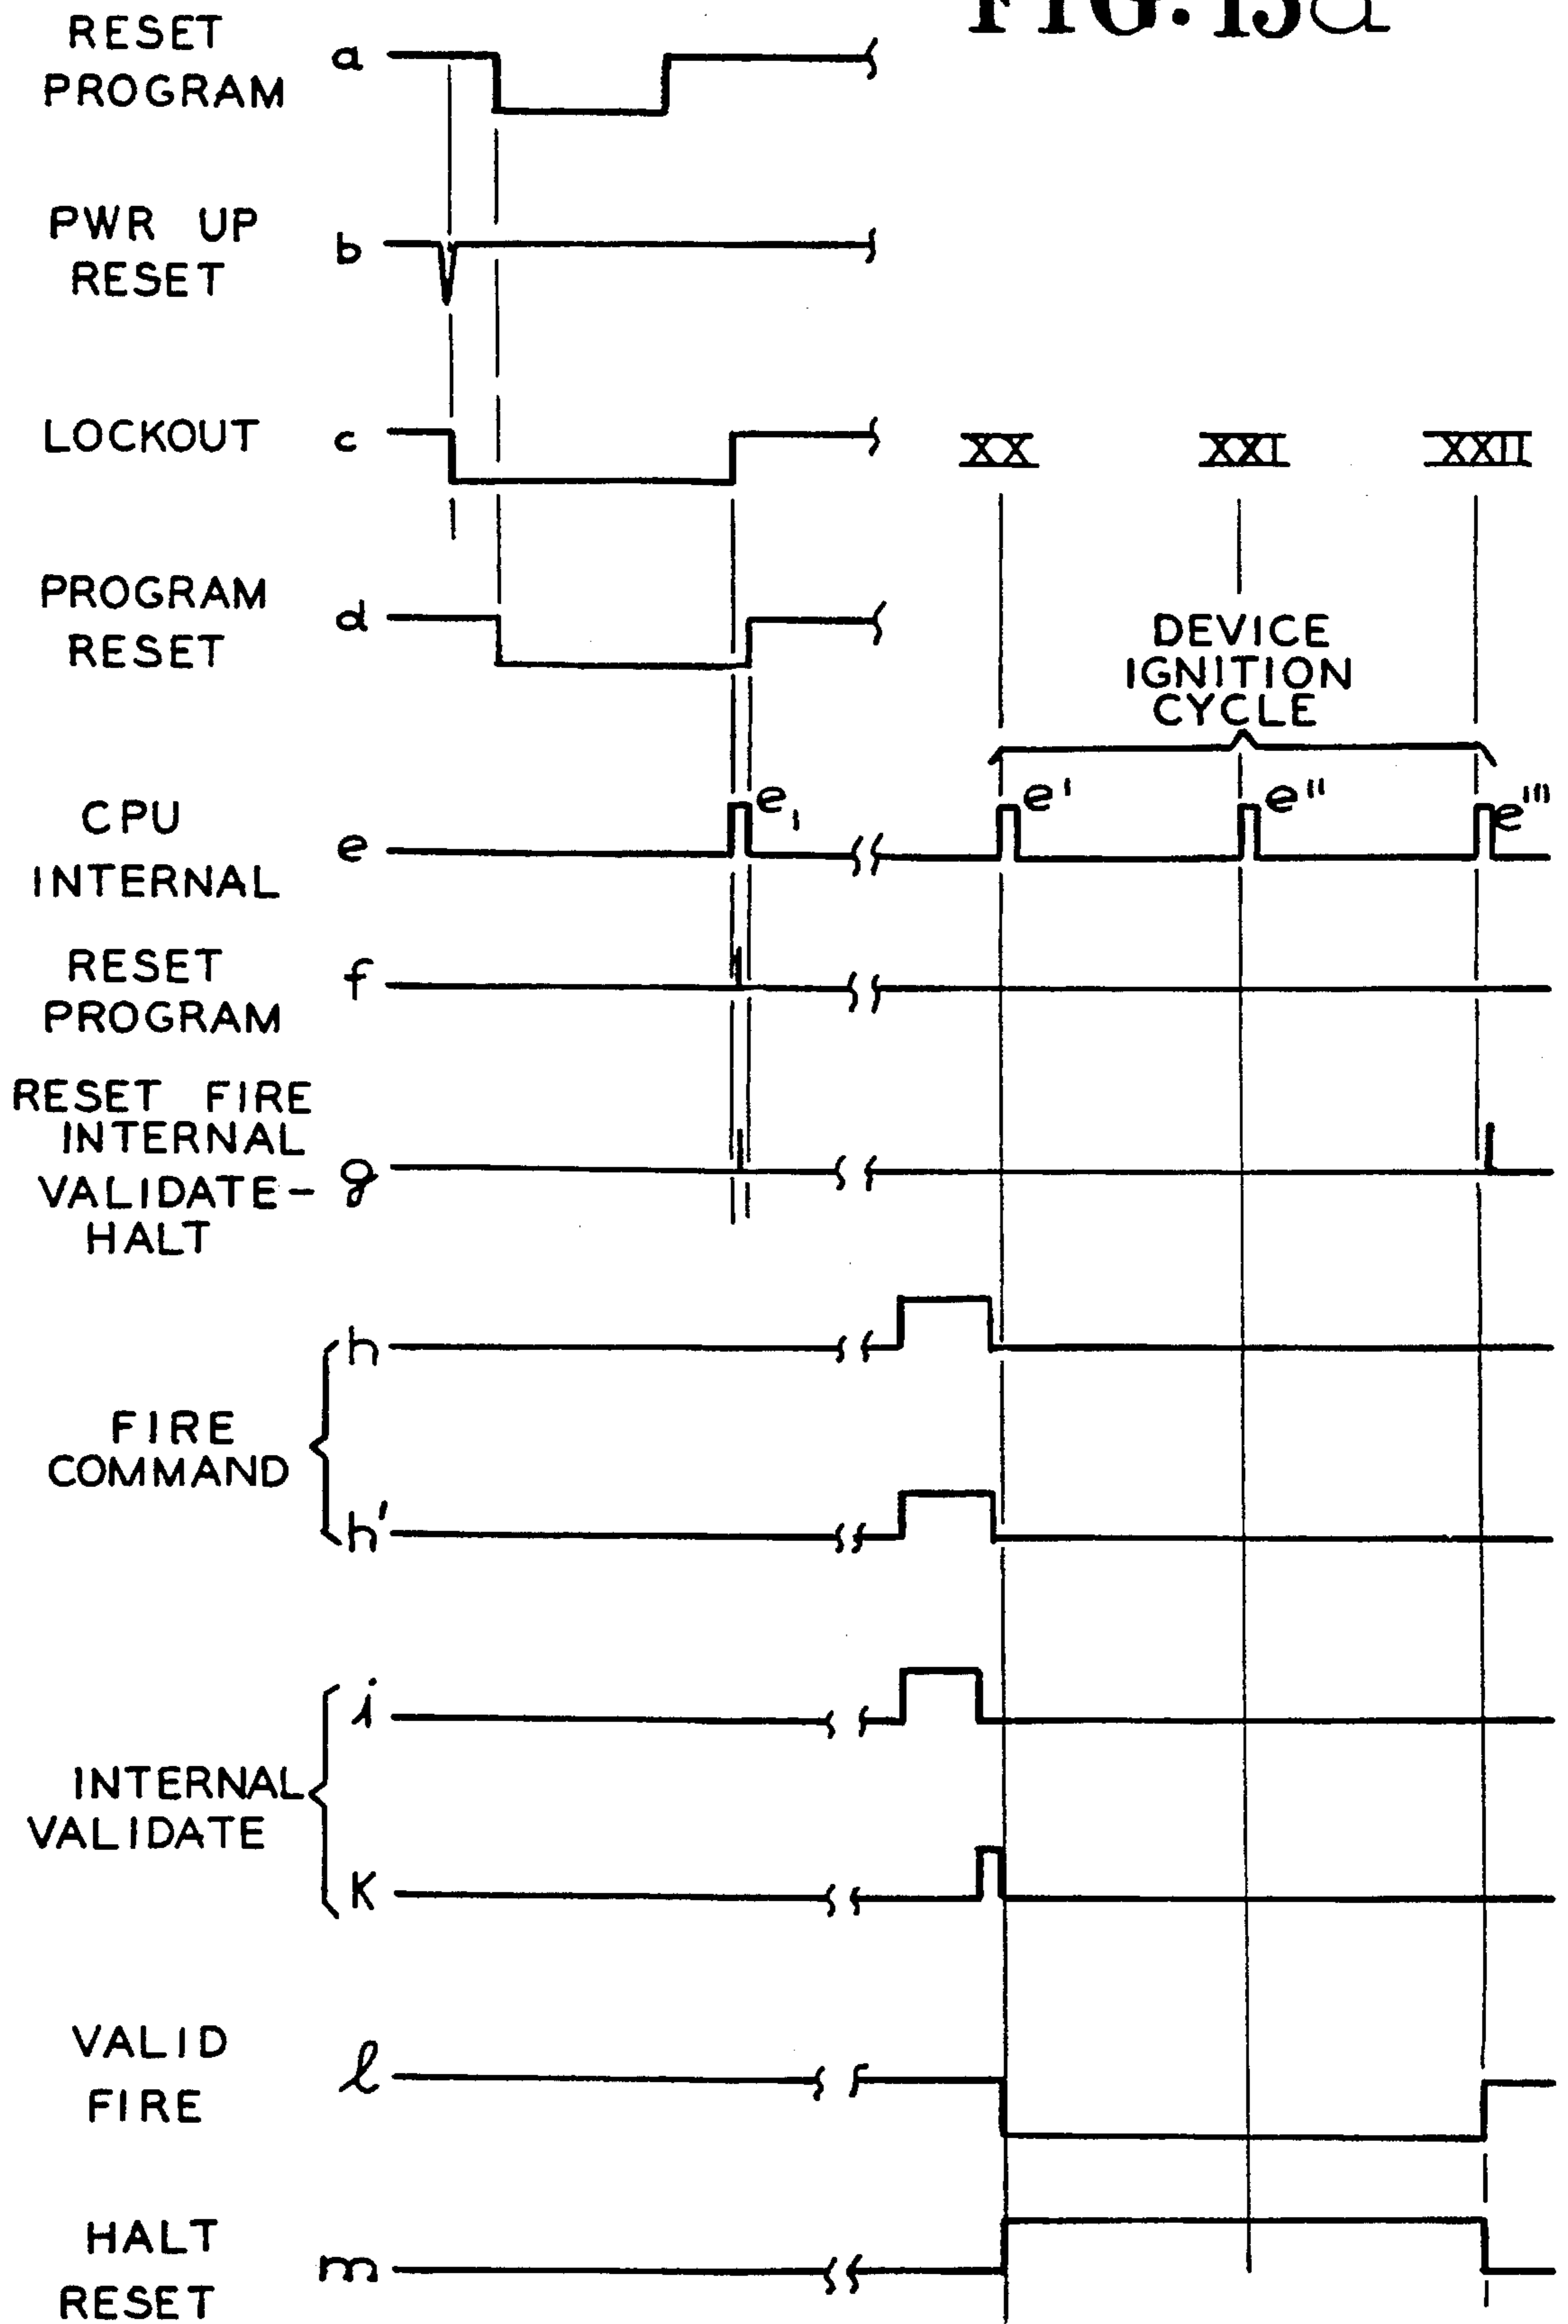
FIG. 13a

RESET PROGRAM a

PWR UP RESET b

LOCKOUT c

XX XXI XXII

PROGRAM RESET d

DEVICE IGNITION CYCLE

CPU INTERNAL e

$e_1$ e' e'' e'''

RESET PROGRAM f

RESET FIRE INTERNAL VALIDATE-HALT g

FIRE COMMAND h h'

INTERNAL VALIDATE i K

VALID FIRE l

HALT RESET m